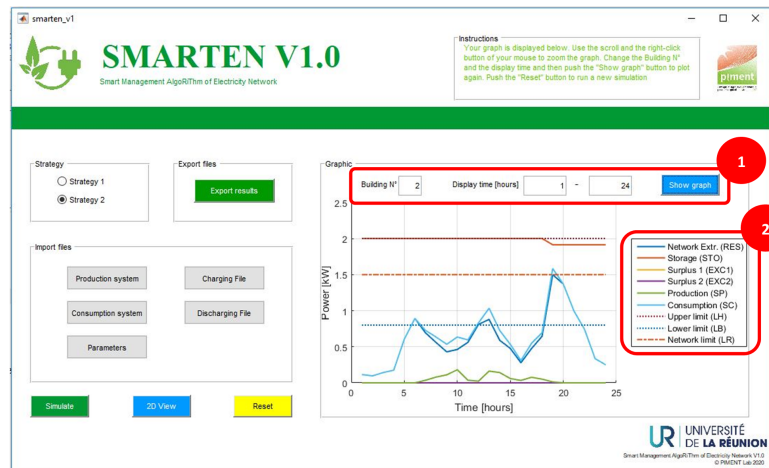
smarten_v1

SMARTEN V1.0

Smart Management AlgoRiThm of Electricity Network

Instructions
Your graph is displayed below. Use the scroll and the right-click button of your mouse to zoom the graph. Change the Building N° and the display time and then push the "Show graph" button to plot again. Push the "Reset" button to run a new simulation.

piment

Strategy
Strategy 1
Strategy 2

Export files
Export results

Import files
Production system
Charging File
Consumption system
Discharging File
Parameters

Simulate
2D View
Reset

Graphic
Building N° 2
Display time [hours] 1 - 24
Show graph

1

2

Power [kW]
2.5
2
1.5
1
0.5
0
0 5 10 15 20 25
Time [hours]

Network Extr. (RES)
Storage (STO)
Surplus 1 (EXC1)
Surplus 2 (EXC2)
Production (SP)
Consumption (SC)
Upper limit (LH)
Lower limit (LB)
Network limit (LR)

UNIVERSITÉ DE LA RÉUNION

Smart Management AlgoRiThm of Electricity Network V1.0
© PIMENT Lab 2020